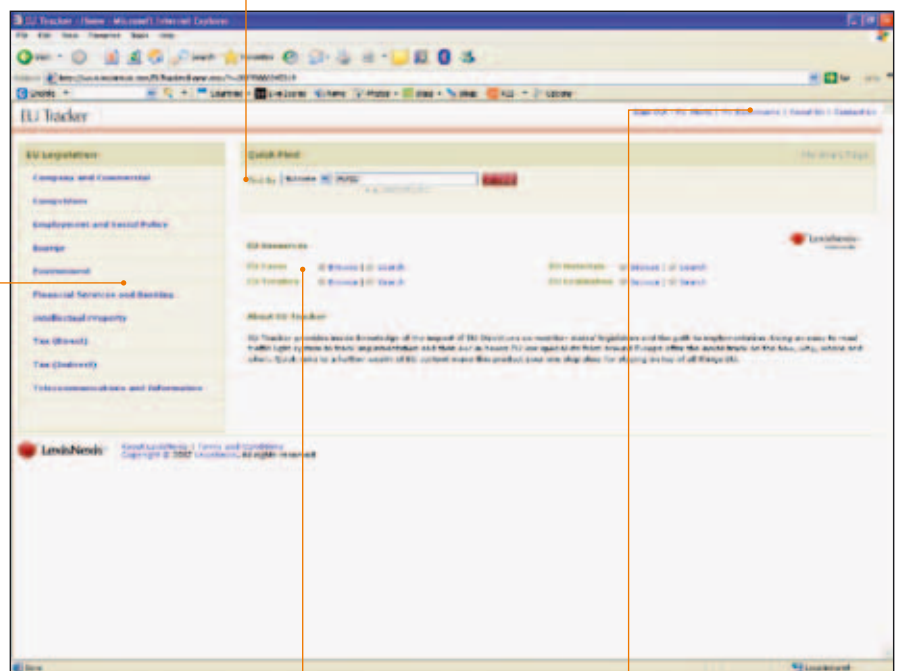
EU Tracker - Home - Microsoft Internet Explorer

File Edit View Favorites Tools Help

EU Tracker

EU Legislation

Company and Commercial

Competition

Employment and Social Policy

Energy

Environment

Financial Services and Banking

Intellectual Property

Tax (Direct)

Tax (Indirect)

Telecommunications and Information

Quick Find

EU Resources

EU Cases | Browse | Search

EU Treaties | Browse | Search

EU Materials | Browse | Search

EU Legislation | Browse | Search

LexisNexis

About EU Tracker

EU Tracker provides more knowledge of the impact of EU Directives on member states' legislation and the path to implementation. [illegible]

LexisNexis

Copyright © 2007 LexisNexis. All rights reserved.

Done

Local intranet